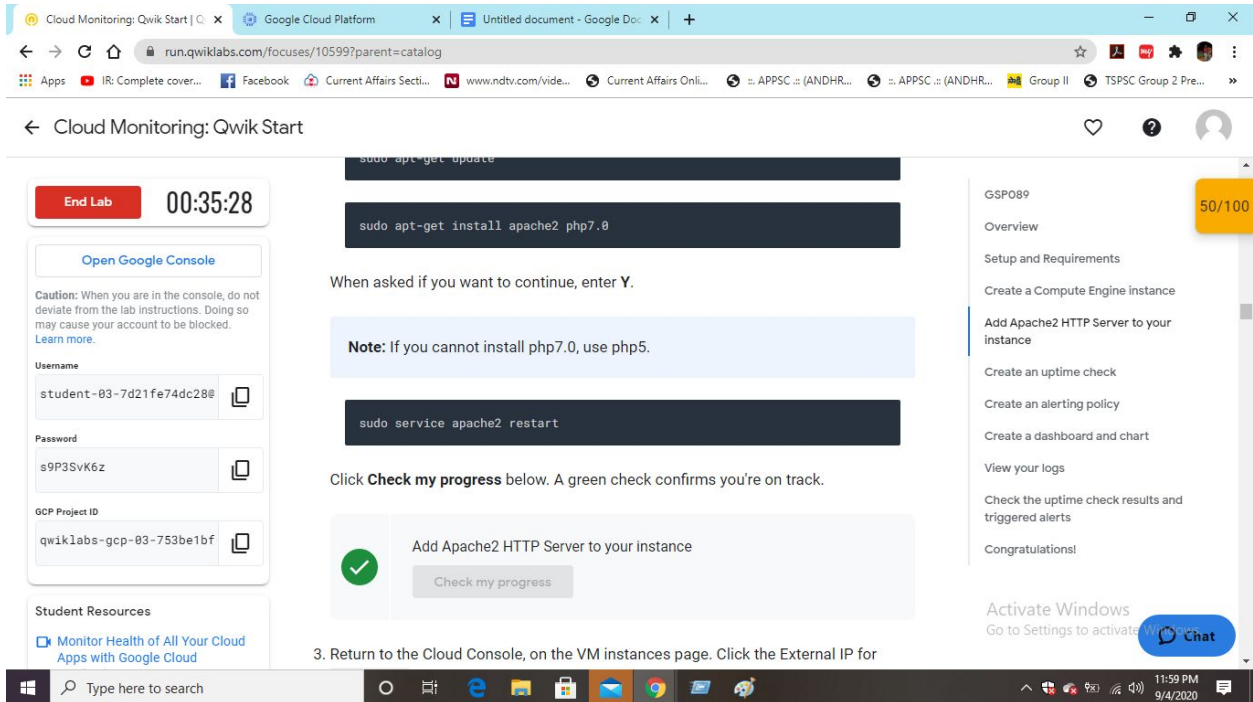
Cloud Monitoring: Qwik Start | Q × Google Cloud Platform × Untitled document - Google Doc × +

run.qwiklabs.com/focuses/10599?parent=catalog

Apps IR: Complete cover... Facebook Current Affairs Secti... www.ndtv.com/vide... Current Affairs Onli... :: APPSC :: (ANDHR... :: APPSC :: (ANDHR... Group II TSPSC Group 2 Pre...

← Cloud Monitoring: Qwik Start

End Lab 00:35:28

Open Google Console

Caution: When you are in the console, do not deviate from the lab instructions. Doing so may cause your account to be blocked. Learn more.

Username
student-03-7d21fe74dc28@

Password
s9P3SvK6z

GCP Project ID
qwiklabs-gcp-03-753be1bf

Student Resources

Monitor Health of All Your Cloud Apps with Google Cloud

sudo apt-get update

sudo apt-get install apache2 php7.0

When asked if you want to continue, enter **Y**.

**Note:** If you cannot install php7.0, use php5.

sudo service apache2 restart

Click **Check my progress** below. A green check confirms you're on track.

Add Apache2 HTTP Server to your instance

Check my progress

3. Return to the Cloud Console, on the VM instances page. Click the External IP for

GSP089
Overview
Setup and Requirements
Create a Compute Engine instance
Add Apache2 HTTP Server to your instance
Create an uptime check
Create an alerting policy
Create a dashboard and chart
View your logs
Check the uptime check results and triggered alerts
Congratulations!

50/100

Activate Windows
Go to Settings to activate Windows.

Chat

Type here to search

11:59 PM
9/4/2020